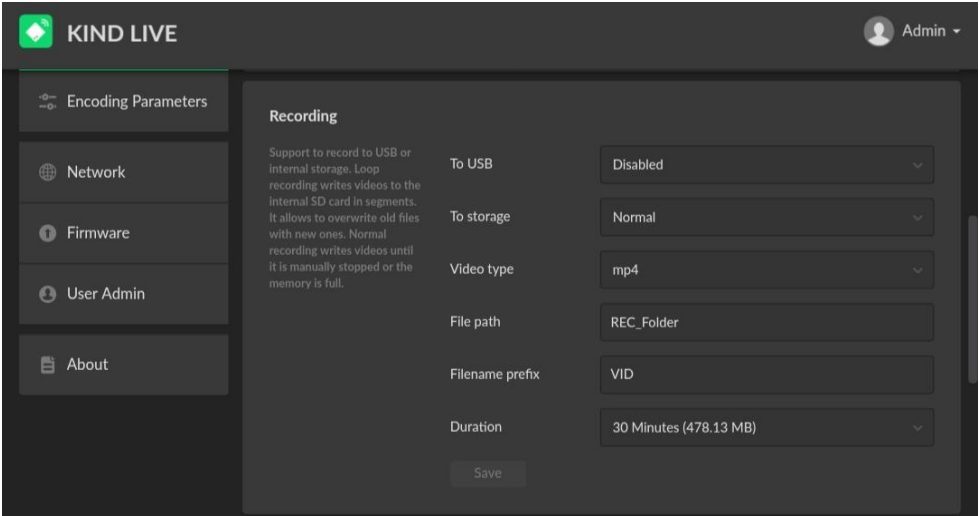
KIND LIVE

Admin

Encoding Parameters

Network

Firmware

User Admin

About

Recording

Support to record to USB or internal storage. Loop recording writes videos to the internal SD card in segments. It allows to overwrite old files with new ones. Normal recording writes videos until it is manually stopped or the memory is full.

To USB
Disabled

To storage
Normal

Video type
mp4

File path
REC_Folder

Filename prefix
VID

Duration
30 Minutes (478.13 MB)

Save